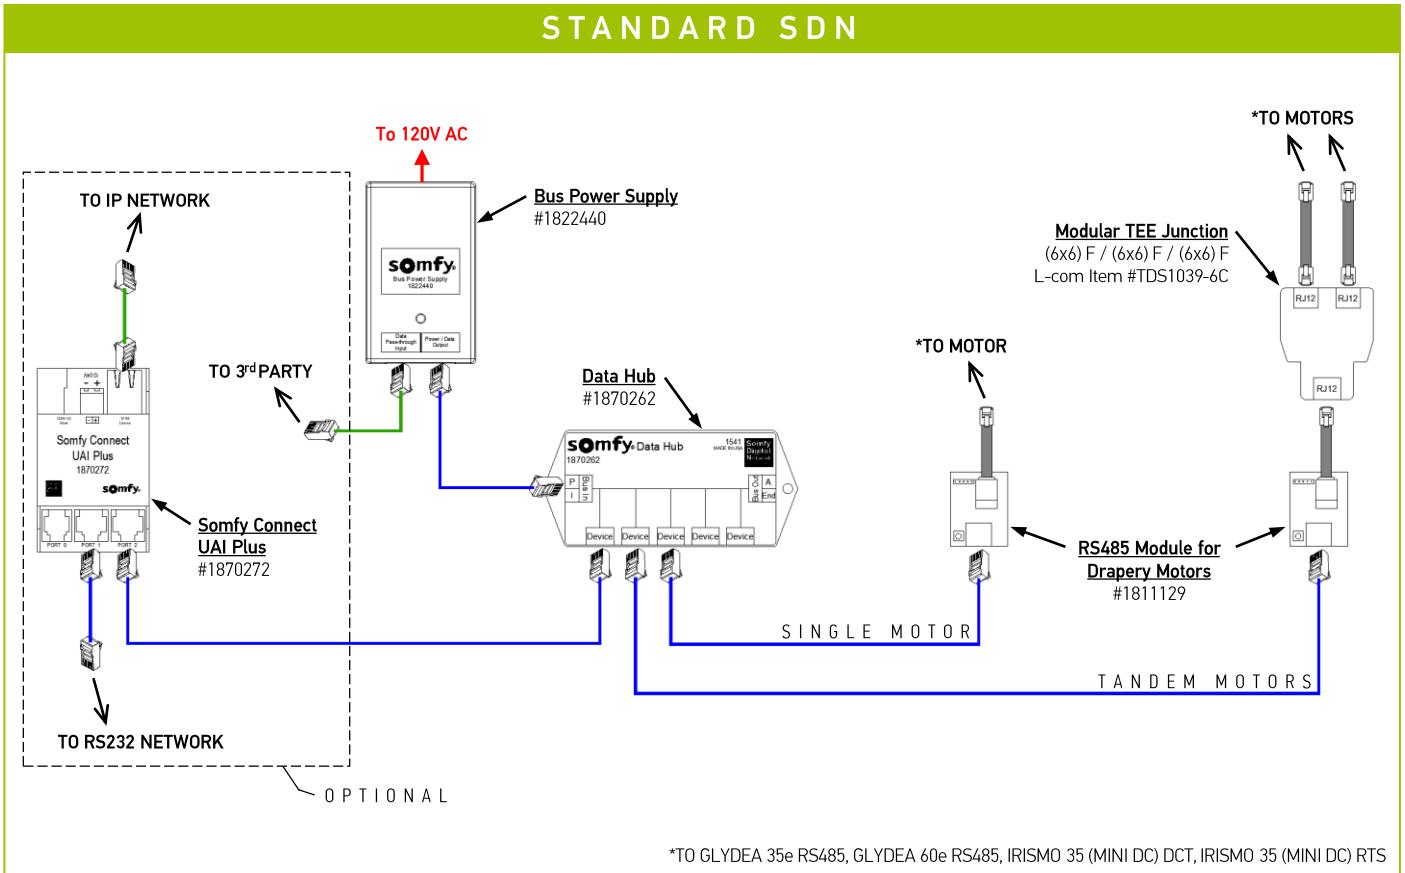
STANDARD SDN

To 120V AC

TO IP NETWORK

Bus Power Supply
#1822440

somfy
Bus Power Supply
1822440

Data Pass-through Input

Power / Data Output

*TO MOTORS

Modular TEE Junction
(6x6) F / (6x6) F / (6x6) F
L-com Item #TDS1039-6C

RJ12 RJ12

RJ12

TO 3$^{rd}$ PARTY

*TO MOTOR

Data Hub
#1870262

Somfy Connect
UAI Plus
1870272

somfy

PORT 0 PORT 1 PORT 2

somfy Data Hub
1870262
1541
Somfy Digital Network

P
Bus In
Bus Out
A
End

Device Device Device Device Device

Somfy Connect
UAI Plus
#1870272

RS485 Module for
Drapery Motors
#1811129

SINGLE MOTOR

TANDEM MOTORS

TO RS232 NETWORK

OPTIONAL

*TO GLYDEA 35e RS485, GLYDEA 60e RS485, IRISMO 35 (MINI DC) DCT, IRISMO 35 (MINI DC) RTS